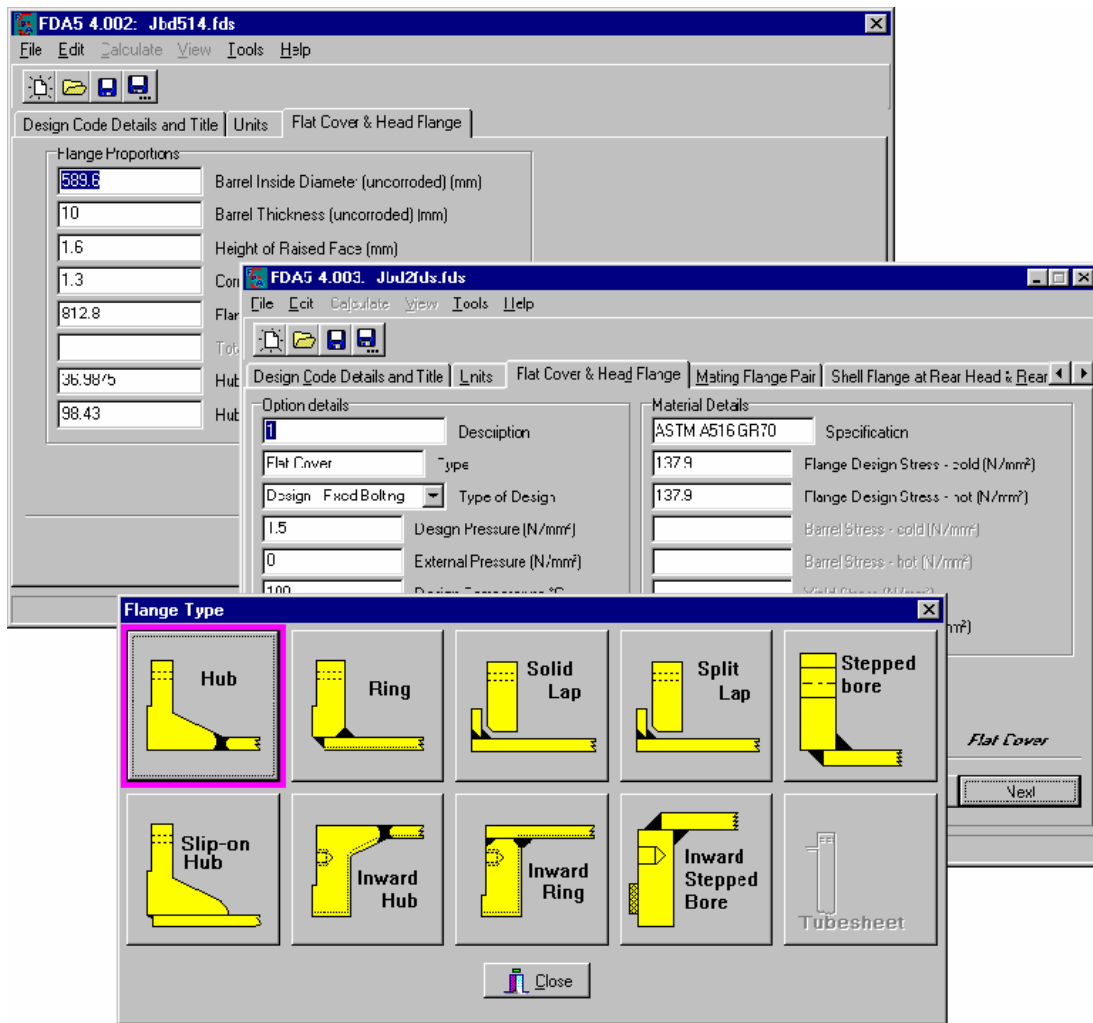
FDA5 4.002: Jbd514.fds

File Edit Calculate View Tools Help

Design Code Details and Title | Units | Flat Cover & Head Flange

Flange Proportions

589.6 Barrel Inside Diameter (uncorroded) (mm)

10 Barrel Thickness (uncorroded) (mm)

1.6 Height of Raised Face (mm)

1.3 Corr

812.8 Flan

Tot

36.9875 Hub

98.43 Hub

FDA5 4.003: Jbd2fds.fds

File Edit Calculate View Tools Help

Design Code Details and Title | Units | Flat Cover & Head Flange | Mating Flange Pair | Shell Flange at Rear Head & Rear

Option details

1 Description

Flat Cover Type

Design - Fixed Bolting Type of Design

1.5 Design Pressure (N/mm²)

0 External Pressure (N/mm²)

100 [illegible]

Material Details

ASTM A516 GR70 Specification

137.9 Flange Design Stress - cold (N/mm²)

137.9 Flange Design Stress - hot (N/mm²)

Barrel Stress - cold (N/mm²)

Barrel Stress - hot (N/mm²)

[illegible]

mm²)

Flat Cover

Next

Flange Type

Hub

Ring

Solid Lap

Split Lap

Stepped bore

Slip-on Hub

Inward Hub

Inward Ring

Inward Stepped Bore

Tubesheet

Close